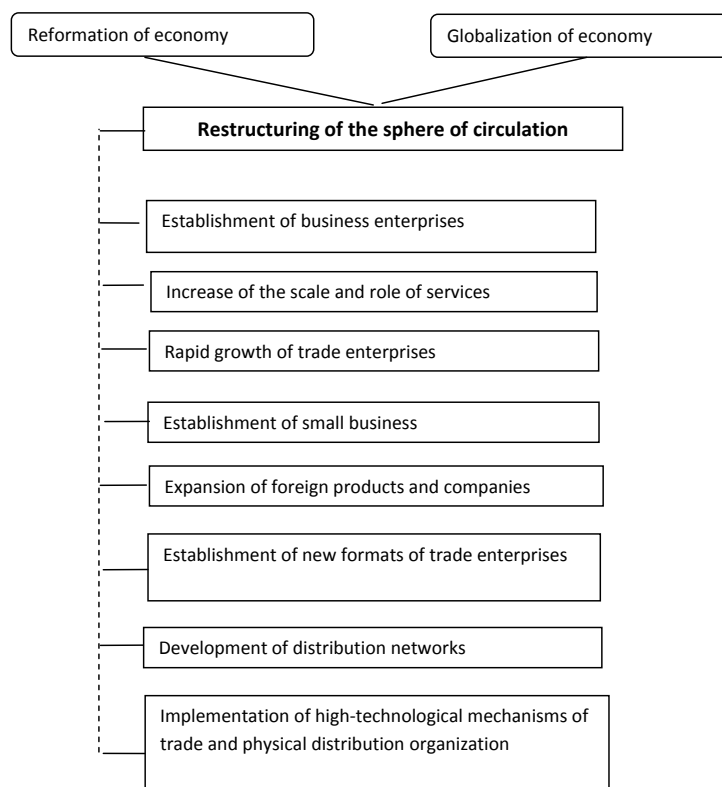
Reformation of economy

Globalization of economy

**Restructuring of the sphere of circulation**

Establishment of business enterprises

Increase of the scale and role of services

Rapid growth of trade enterprises

Establishment of small business

Expansion of foreign products and companies

Establishment of new formats of trade enterprises

Development of distribution networks

Implementation of high-technological mechanisms of trade and physical distribution organization